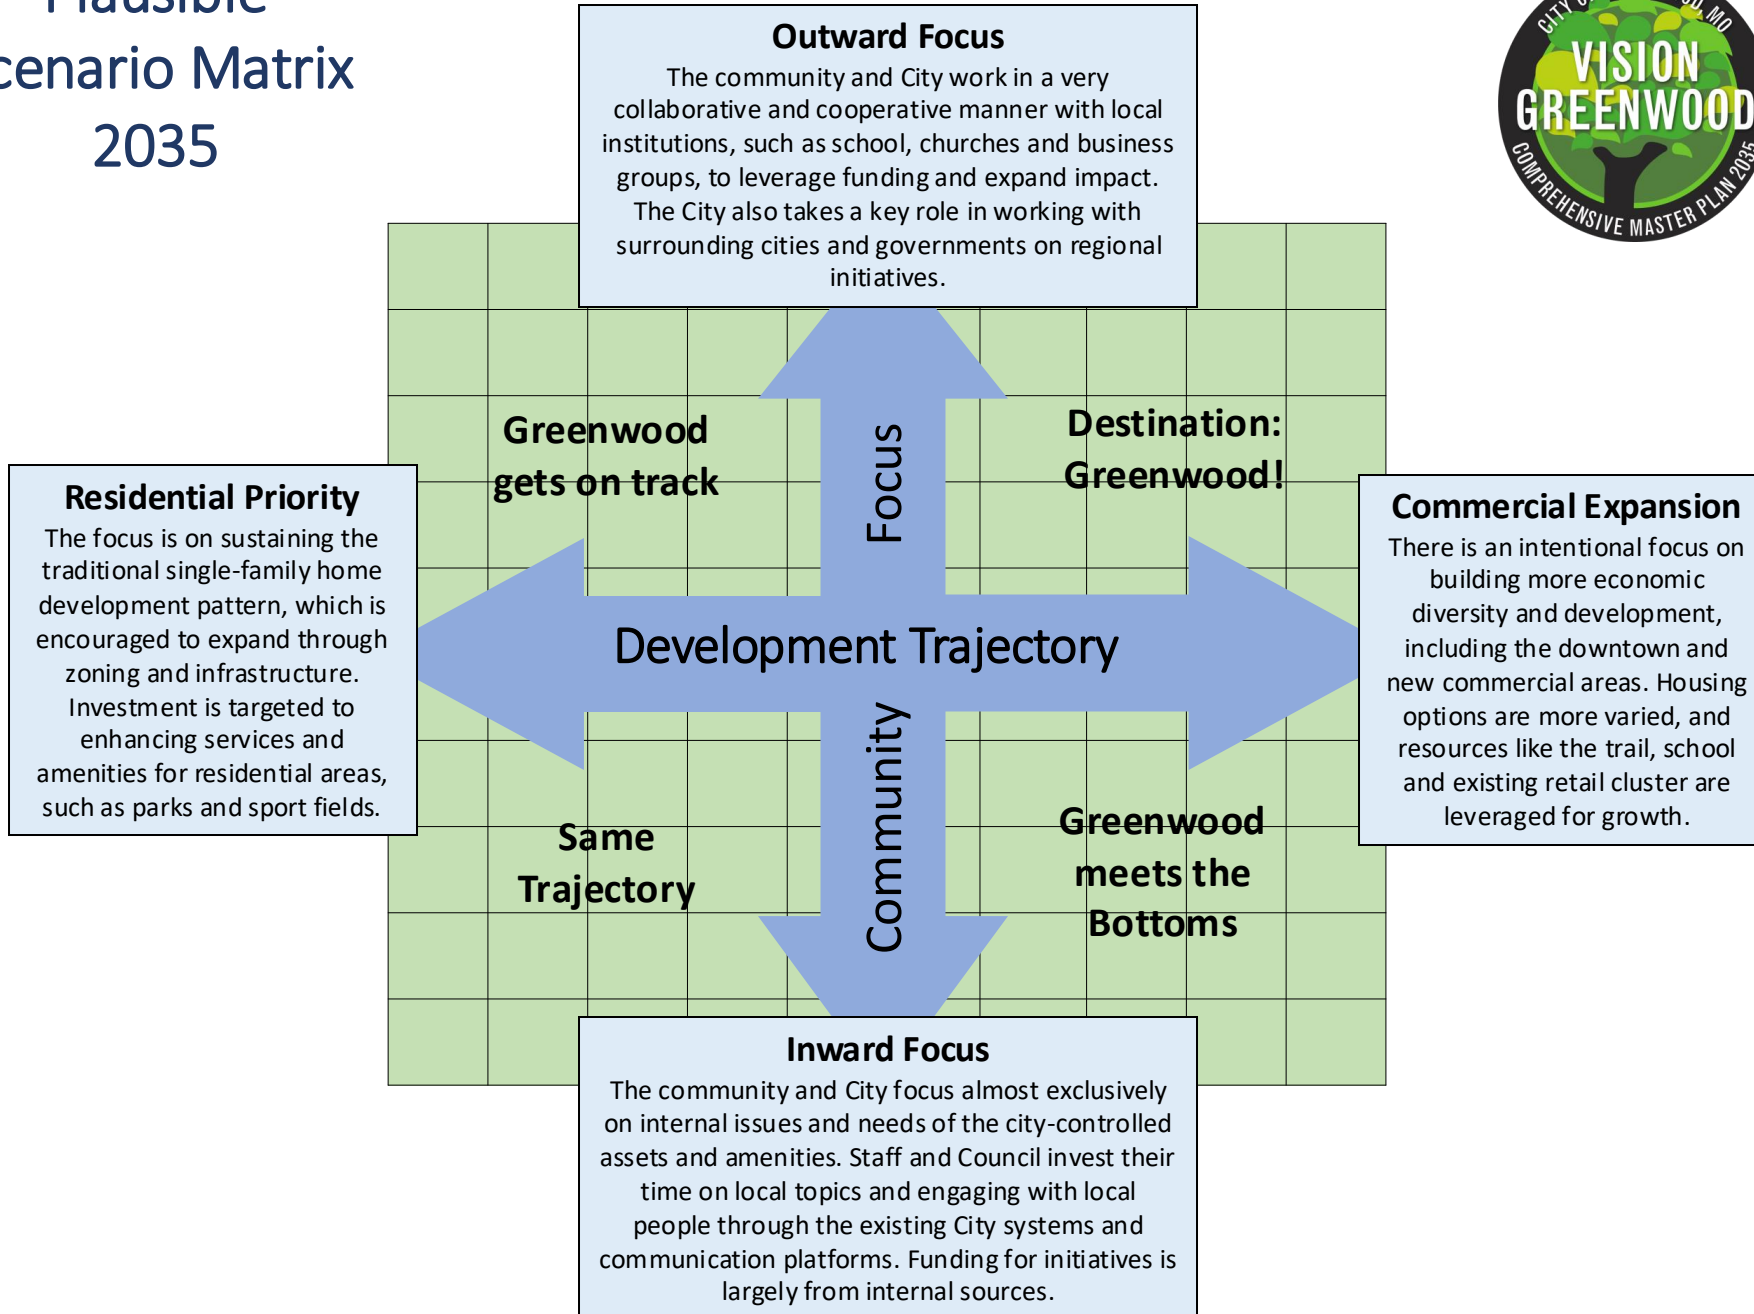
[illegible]
cenario Matrix
2035

CITY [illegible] MO
VISION GREENWOOD
COMPREHENSIVE MASTER PLAN 2035

Outward Focus
The community and City work in a very collaborative and cooperative manner with local institutions, such as school, churches and business groups, to leverage funding and expand impact. The City also takes a key role in working with surrounding cities and governments on regional initiatives.

Greenwood gets on track

Focus

Destination: Greenwood!

Residential Priority
The focus is on sustaining the traditional single-family home development pattern, which is encouraged to expand through zoning and infrastructure. Investment is targeted to enhancing services and amenities for residential areas, such as parks and sport fields.

Development Trajectory

Commercial Expansion
There is an intentional focus on building more economic diversity and development, including the downtown and new commercial areas. Housing options are more varied, and resources like the trail, school and existing retail cluster are leveraged for growth.

Same Trajectory

Community

Greenwood meets the Bottoms

Inward Focus
The community and City focus almost exclusively on internal issues and needs of the city-controlled assets and amenities. Staff and Council invest their time on local topics and engaging with local people through the existing City systems and communication platforms. Funding for initiatives is largely from internal sources.